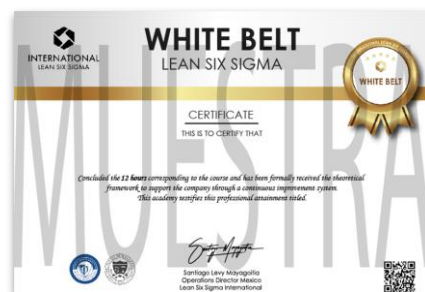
INTERNATIONAL
LEAN SIX SIGMA

WHITE BELT
LEAN SIX SIGMA

WHITE BELT

MUESTRA

CERTIFICATE
THIS IS TO CERTIFY THAT

Concluded the 12 hours corresponding to the course and has been formally received the theoretical framework to support the company through a continuous improvement system. This academy testifies this professional attainment titled.

Santiago Levy Mayagoitia
Operations Director Mexico
Lean Six Sigma International